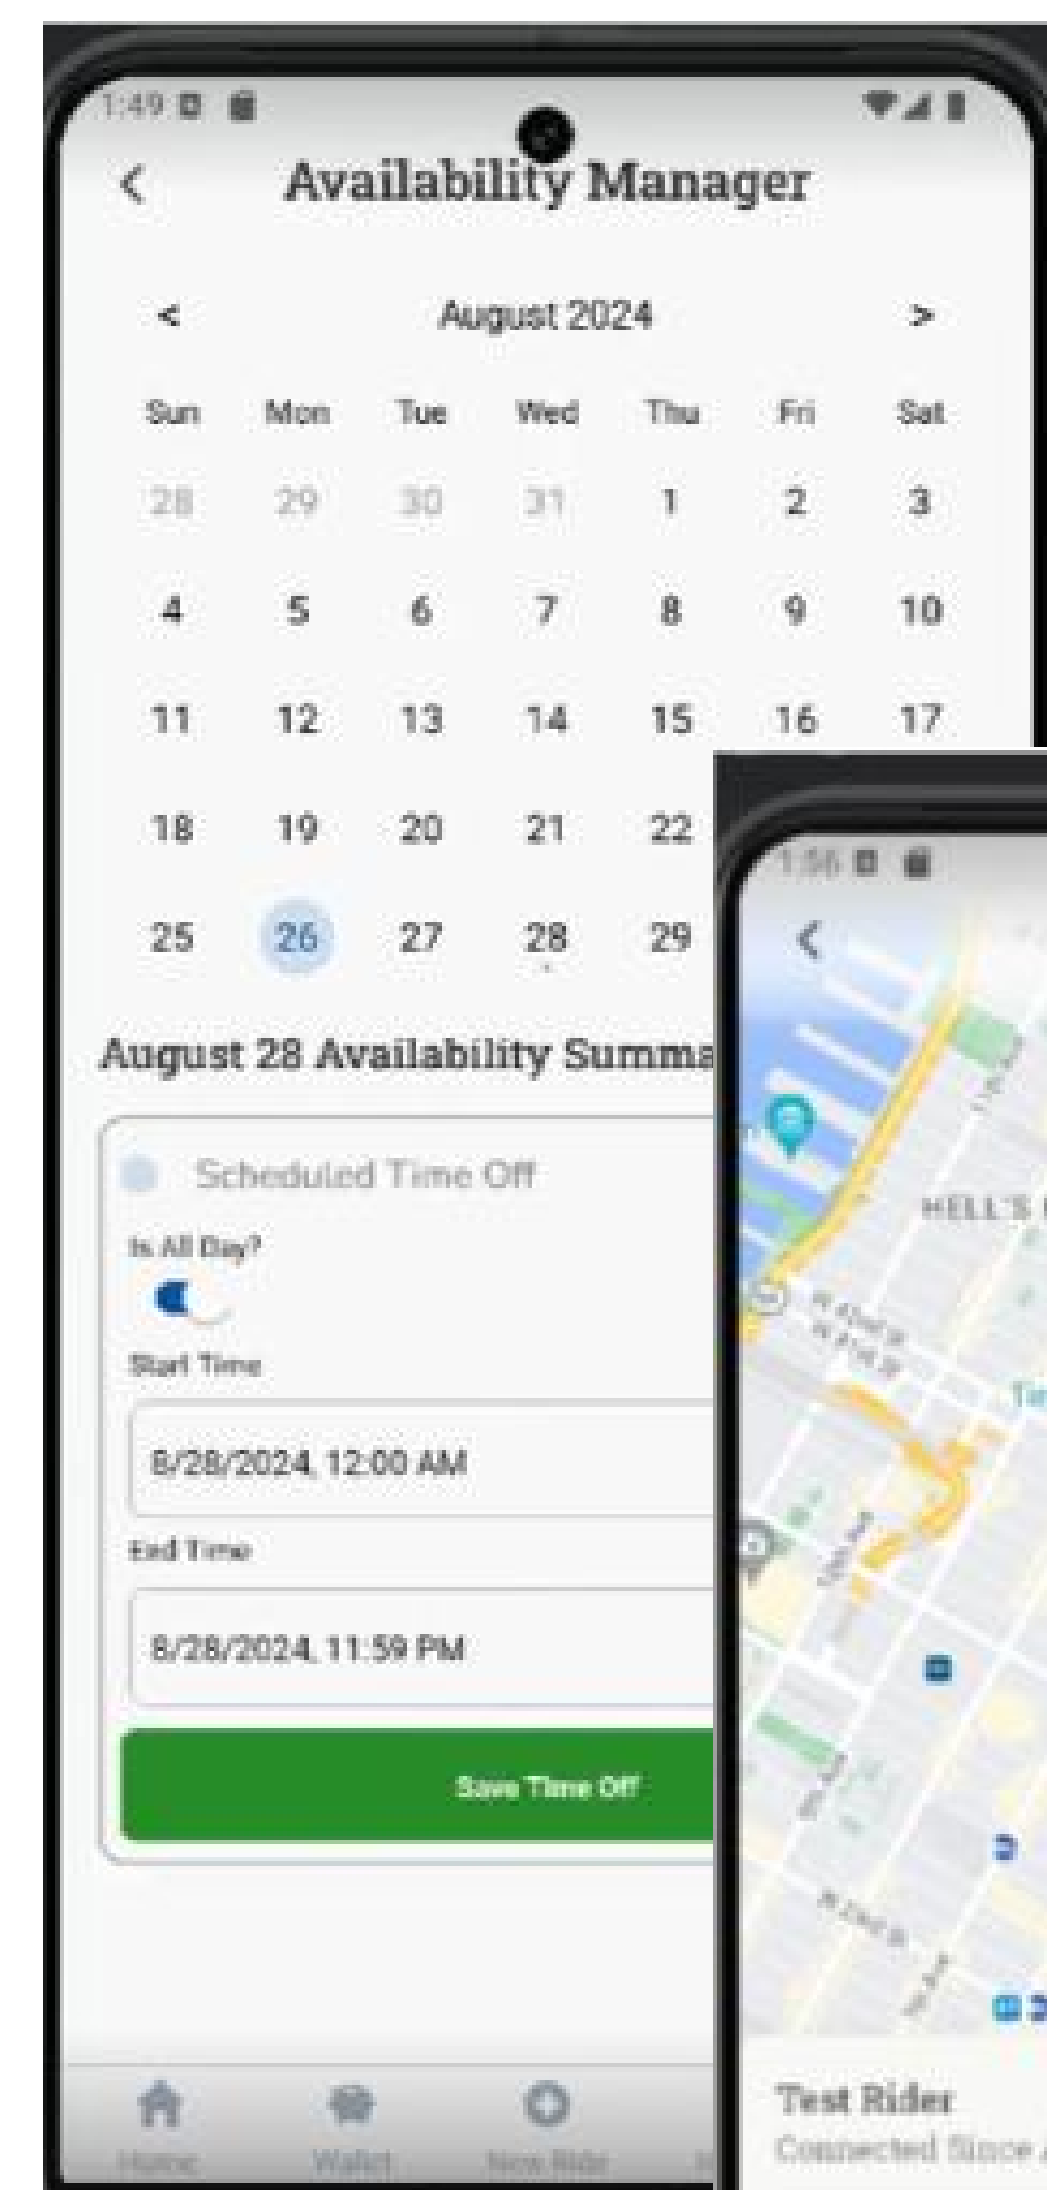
1:49

Availability Manager

<
August 2024
>

| Sun | Mon | Tue | Wed | Thu | Fri | Sat |
|---|---|---|---|---|---|---|
| 28 | 29 | 30 | 31 | 1 | 2 | 3 |
| 4 | 5 | 6 | 7 | 8 | 9 | 10 |
| 11 | 12 | 13 | 14 | 15 | 16 | 17 |
| 18 | 19 | 20 | 21 | 22 | | |
| 25 | 26 | 27 | 28 | 29 | | |

August 28 Availability Summa

Scheduled Time Off

Is All Day?

Start Time

8/28/2024, 12:00 AM

End Time

8/28/2024, 11:59 PM

Save Time Off

Home Wallet New Ride

1:56

HELL'S

Test Rider
Connected Since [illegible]